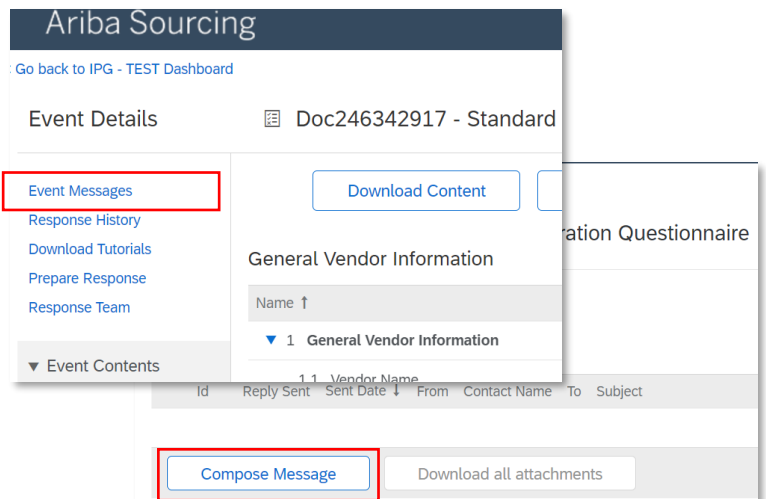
Ariba Sourcing

Go back to IPG - TEST Dashboard

Event Details

Doc246342917 - Standard

Event Messages
Response History
Download Tutorials
Prepare Response
Response Team

▼ Event Contents

Download Content

General Vendor Information

Name ↑

▼ 1 General Vendor Information

1.1 Vendor Name

ration Questionnaire

Id Reply Sent Sent Date ↓ From Contact Name To Subject

Compose Message

Download all attachments